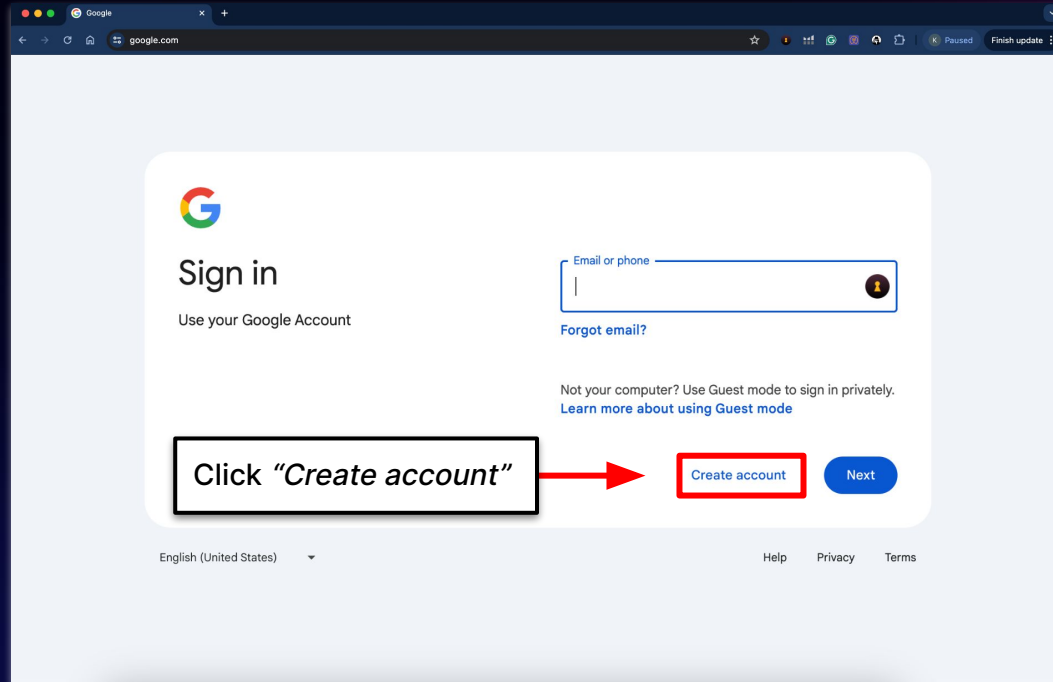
Google
google.com
K Paused
Finish update

Sign in

Use your Google Account

Email or phone

Forgot email?

Not your computer? Use Guest mode to sign in privately.
Learn more about using Guest mode

Click *“Create account”*

Create account

Next

English (United States)

Help Privacy Terms